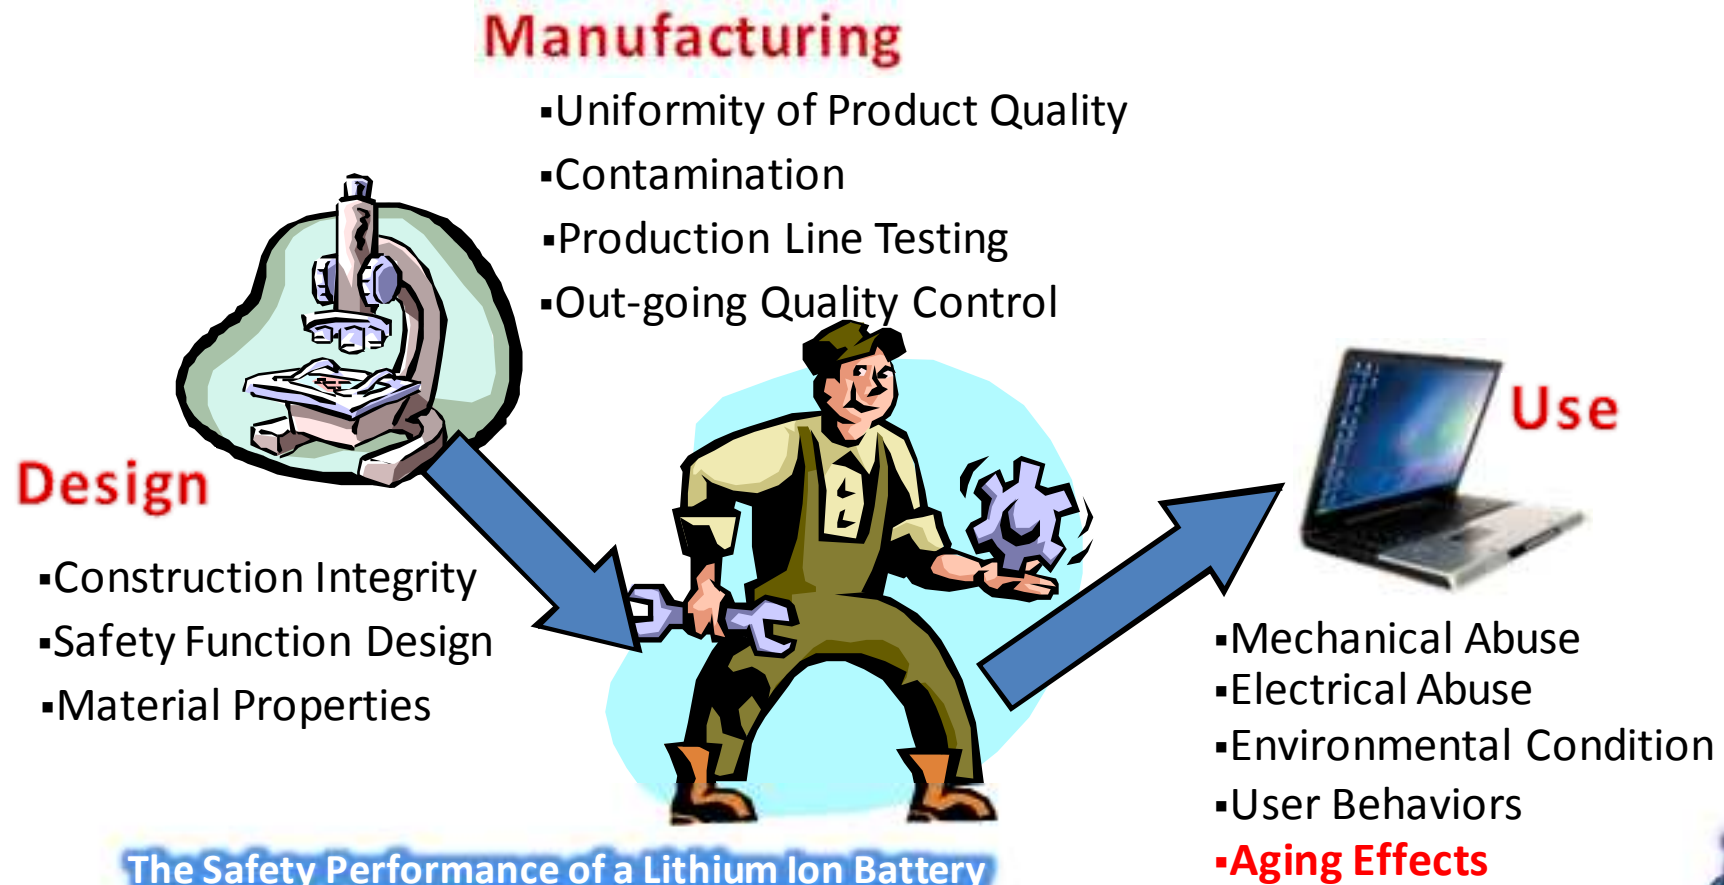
Manufacturing

▪Uniformity of Product Quality
▪Contamination
▪Production Line Testing
▪Out-going Quality Control

Design

▪Construction Integrity
▪Safety Function Design
▪Material Properties

Use

▪Mechanical Abuse
▪Electrical Abuse
▪Environmental Condition
▪User Behaviors
▪Aging Effects

The Safety Performance of a Lithium Ion Battery